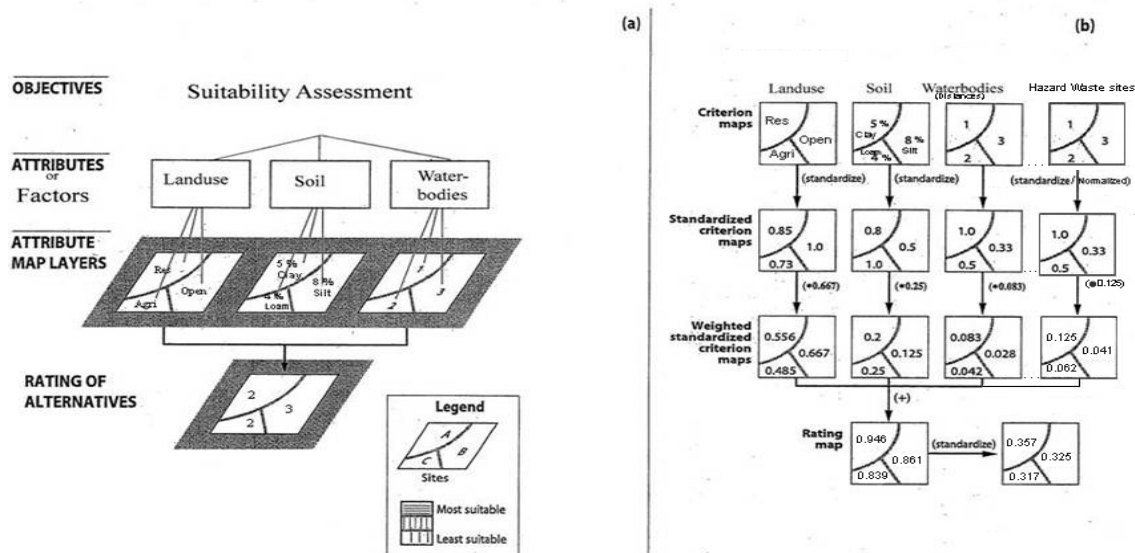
(a)

OBJECTIVES

Suitability Assessment

ATTRIBUTES or Factors

Landuse

Soil

Water-bodies

ATTRIBUTE MAP LAYERS

Res

Agri

Open

5 % Clay

4 % Loam

8 % Silt

1

2

3

RATING OF ALTERNATIVES

2

3

2

Legend

A

B

C

Sites

Most suitable

Least suitable

(b)

Landuse

Soil

Waterbodies (distances)

Hazard Waste sites

Criterion maps

Res

Open

Agri

5 %

Clay

8 %

Silt

Loam 4 %

1

3

2

1

3

2

(standardize)

(standardize)

(standardize / Normalized)

Standardized criterion maps

0.85

1.0

0.73

0.8

0.5

1.0

1.0

0.33

0.5

1.0

0.33

0.5

(*0.667)

(*0.25)

(*0.083)

(*0.125)

Weighted standardized criterion maps

0.556

0.667

0.485

0.2

0.125

0.25

0.083

0.028

0.042

0.125

0.041

0.062

(+)

Rating map

0.946

0.861

0.839

(standardize)

0.357

0.325

0.317